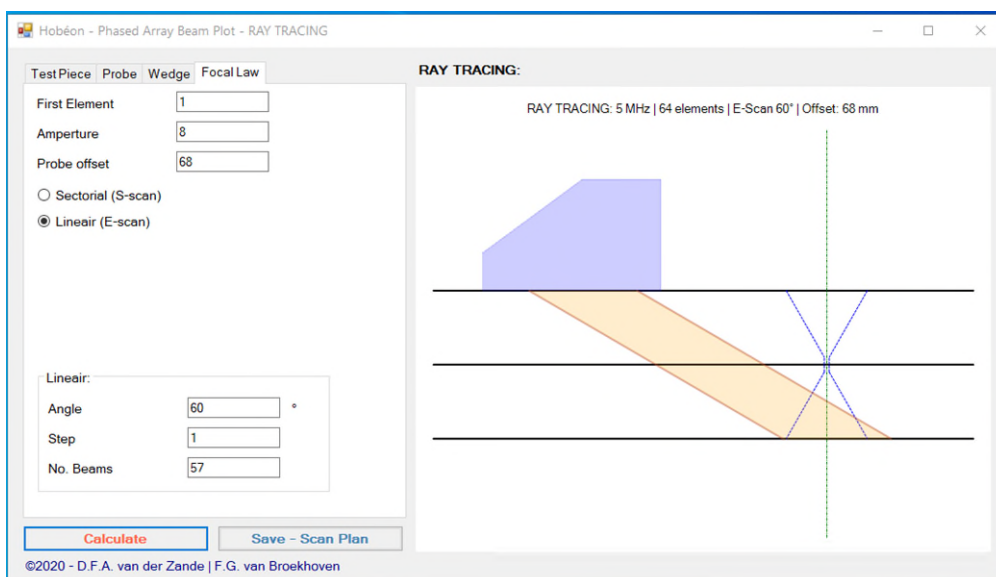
Hobéon - Phased Array Beam Plot - RAY TRACING

Test Piece | Probe | Wedge | Focal Law

First Element 1
Amperture 8
Probe offset 68

Sectorial (S-scan)
Lineair (E-scan)

Lineair:
Angle 60 °
Step 1
No. Beams 57

Calculate
Save - Scan Plan

©2020 - D.F.A. van der Zande | F.G. van Broekhoven

RAY TRACING:

RAY TRACING: 5 MHz | 64 elements | E-Scan 60° | Offset: 68 mm